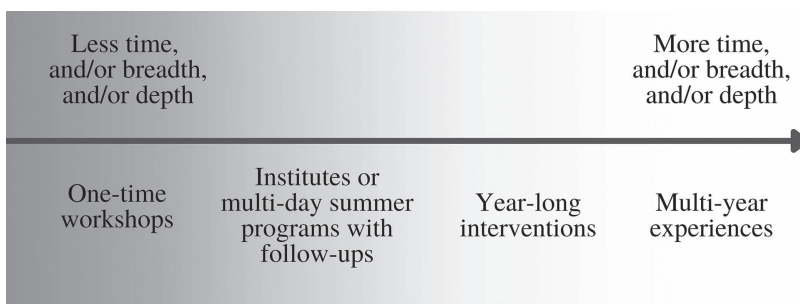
Less time, and/or breadth, and/or depth

More time, and/or breadth, and/or depth

One-time workshops

Institutes or multi-day summer programs with follow-ups

Year-long interventions

Multi-year experiences